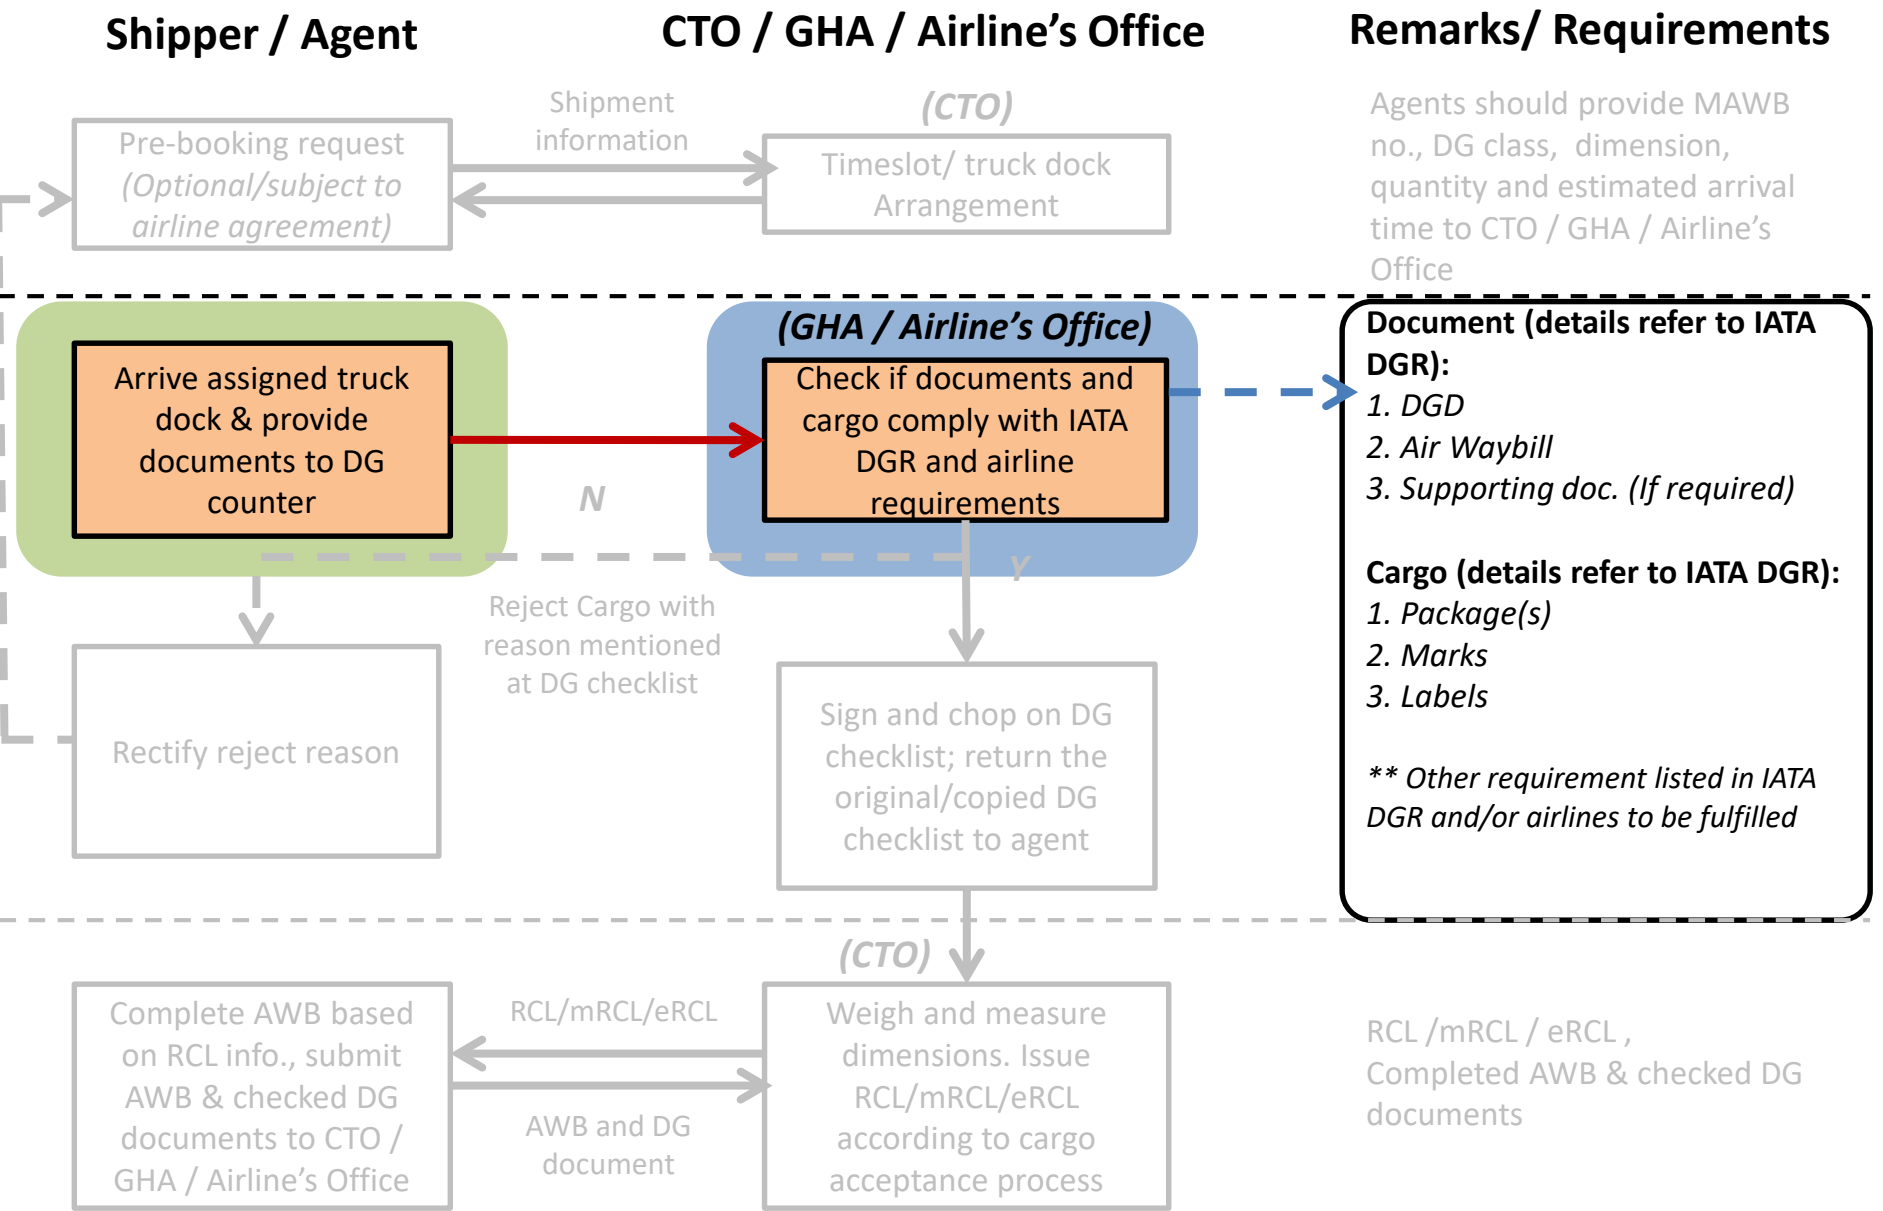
Shipper / Agent

CTO / GHA / Airline's Office

Remarks/ Requirements

Pre-booking request (Optional/subject to airline agreement)

Shipment information

(CTO)

Timeslot/ truck dock Arrangement

Agents should provide MAWB no., DG class, dimension, quantity and estimated arrival time to CTO / GHA / Airline's Office

Arrive assigned truck dock & provide documents to DG counter

(GHA / Airline's Office)

Check if documents and cargo comply with IATA DGR and airline requirements

Document (details refer to IATA DGR):
1. DGD
2. Air Waybill
3. Supporting doc. (If required)

Cargo (details refer to IATA DGR):
1. Package(s)
2. Marks
3. Labels

** Other requirement listed in IATA DGR and/or airlines to be fulfilled

N

Y

Reject Cargo with reason mentioned at DG checklist

Rectify reject reason

Sign and chop on DG checklist; return the original/copied DG checklist to agent

(CTO)

Complete AWB based on RCL info., submit AWB & checked DG documents to CTO / GHA / Airline's Office

RCL/mRCL/eRCL

AWB and DG document

Weigh and measure dimensions. Issue RCL/mRCL/eRCL according to cargo acceptance process

RCL /mRCL / eRCL , Completed AWB & checked DG documents